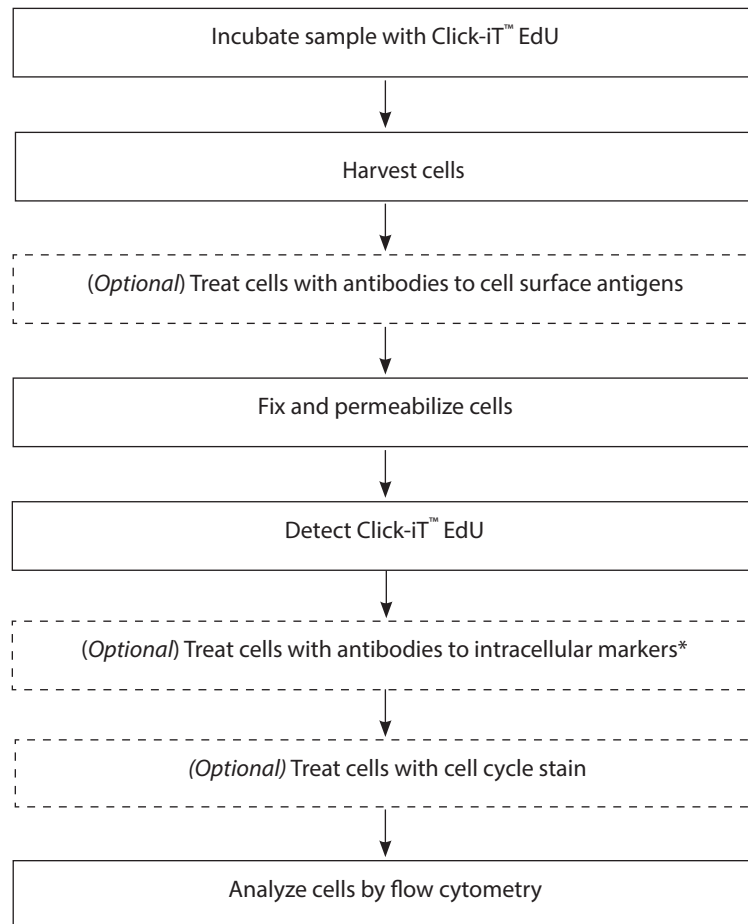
Incubate sample with Click-iT™ EdU

Harvest cells

(Optional) Treat cells with antibodies to cell surface antigens

Fix and permeabilize cells

Detect Click-iT™ EdU

(Optional) Treat cells with antibodies to intracellular markers*

(Optional) Treat cells with cell cycle stain

Analyze cells by flow cytometry